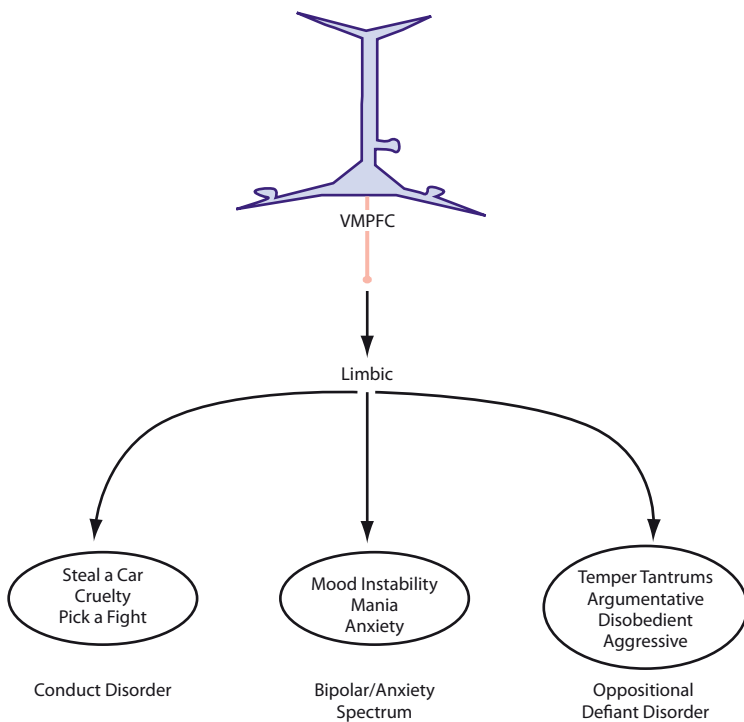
VMPFC

Limbic

Steal a Car
Cruelty
Pick a Fight

Conduct Disorder

Mood Instability
Mania
Anxiety

Bipolar/Anxiety Spectrum

Temper Tantrums
Argumentative
Disobedient
Aggressive

Oppositional Defiant Disorder